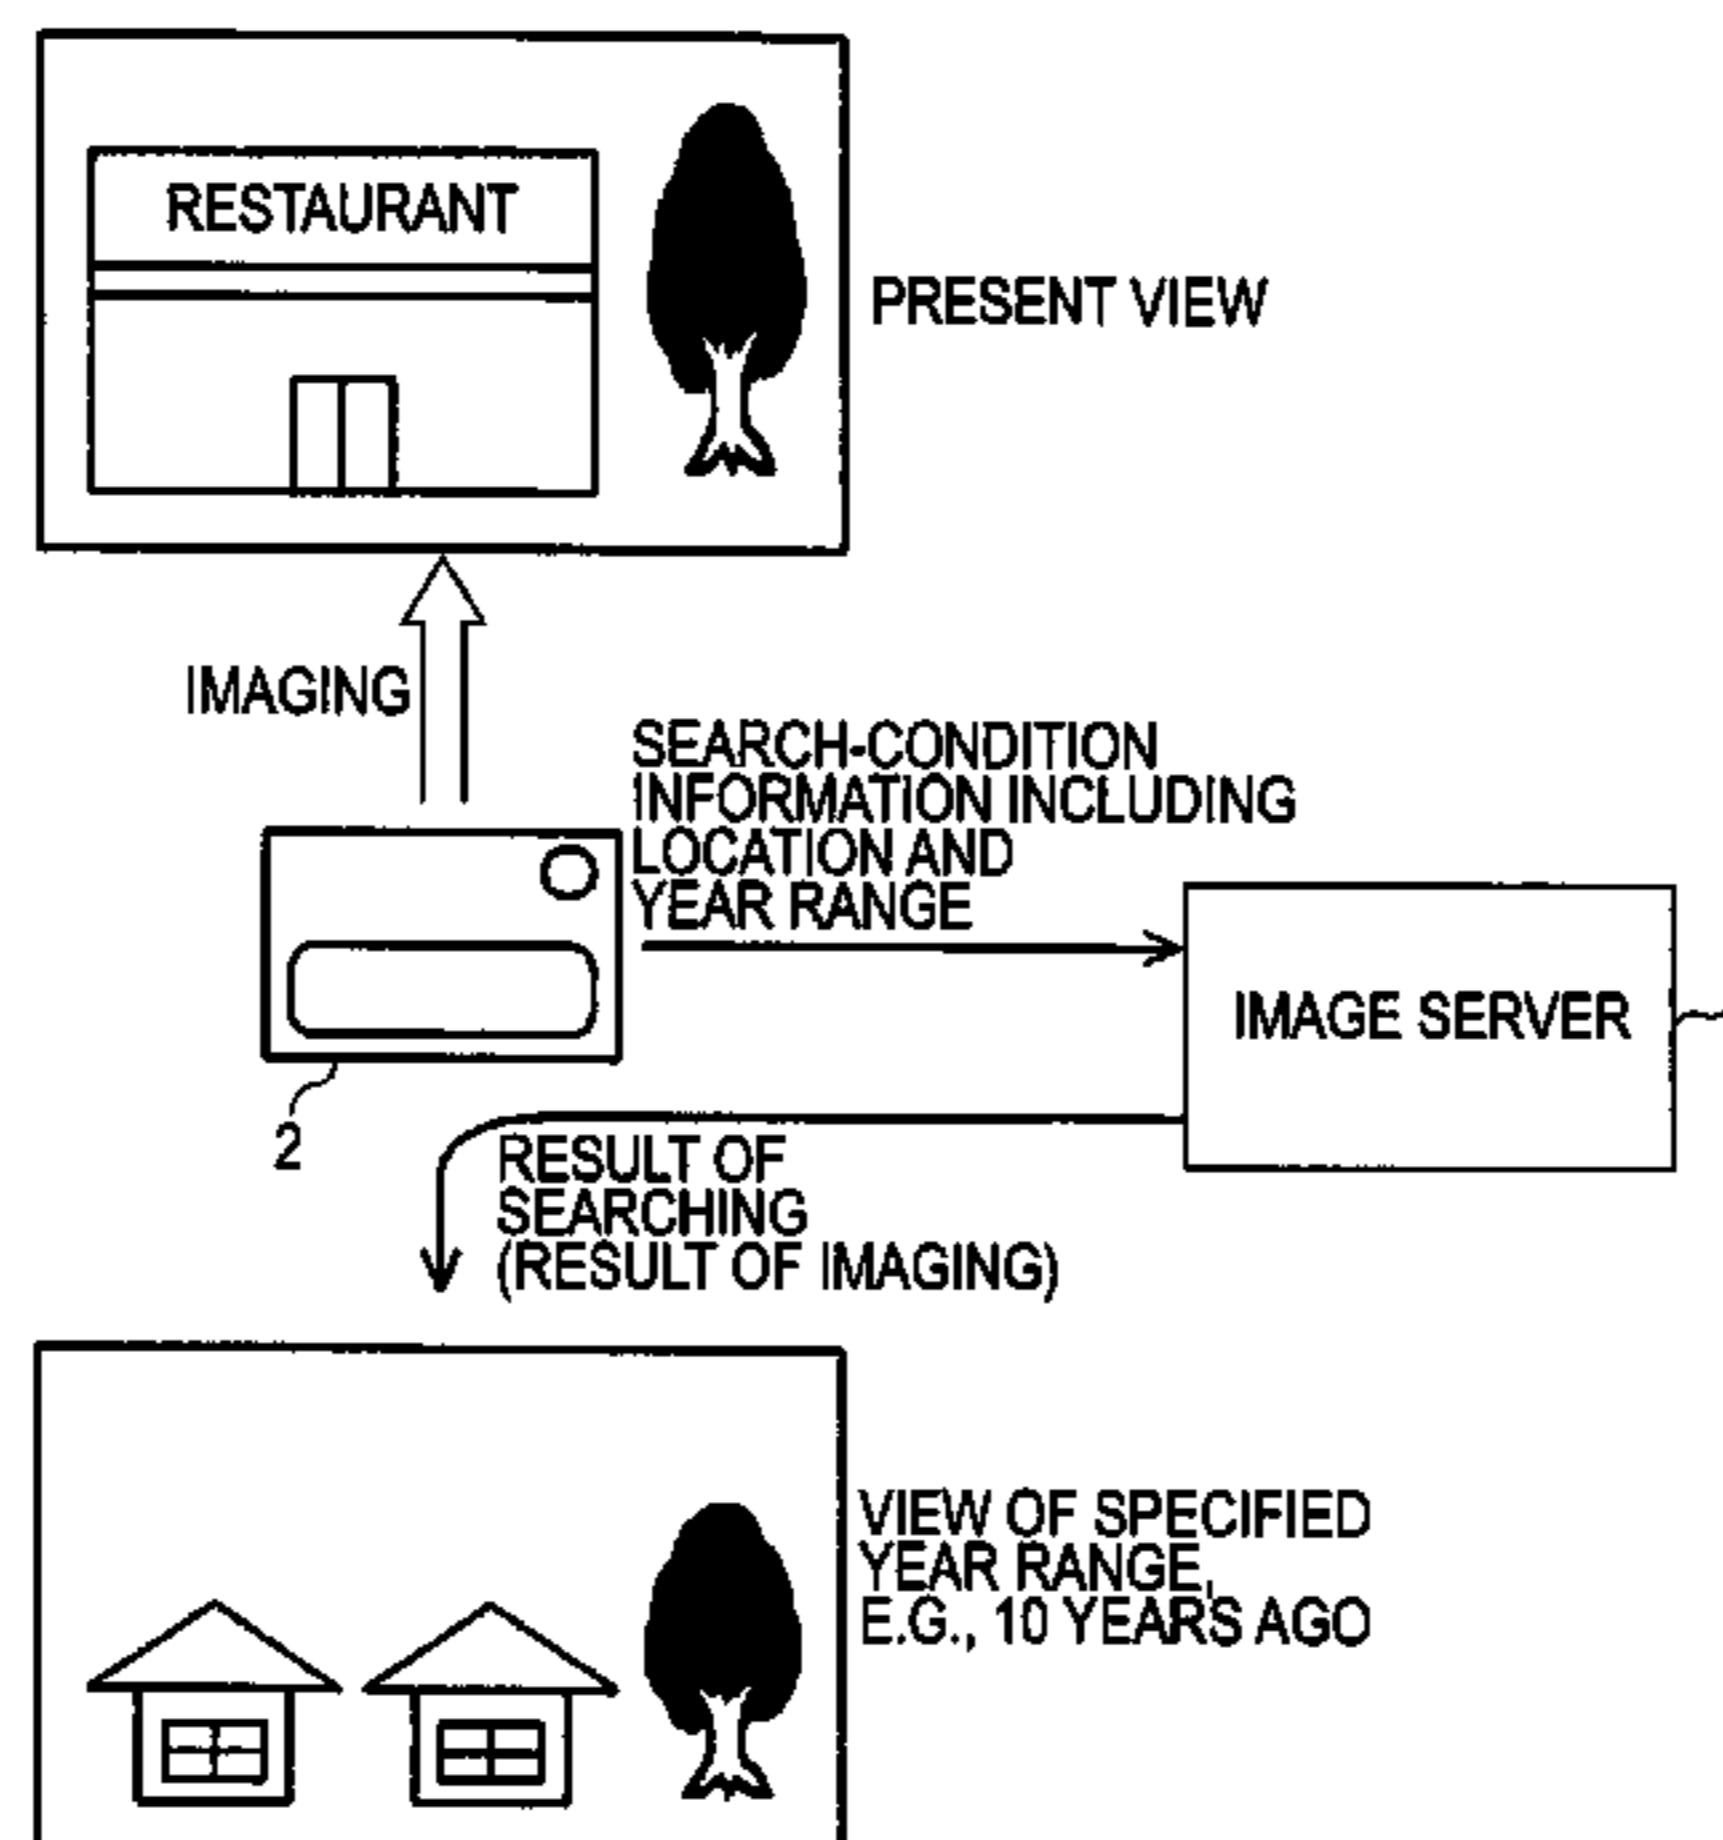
RESTAURANT

PRESENT VIEW

IMAGING

SEARCH-CONDITION INFORMATION INCLUDING LOCATION AND YEAR RANGE

IMAGE SERVER

2

RESULT OF SEARCHING (RESULT OF IMAGING)

VIEW OF SPECIFIED YEAR RANGE, E.G., 10 YEARS AGO